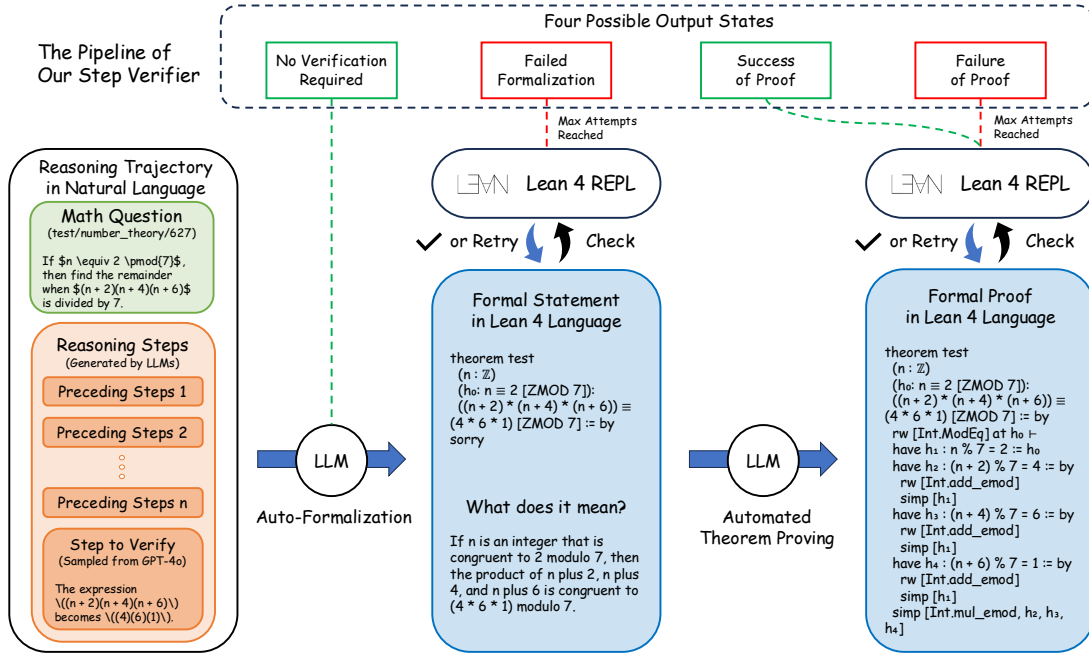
The Pipeline of Our Step Verifier

Four Possible Output States

No Verification Required

Failed Formalization

Success of Proof

Failure of Proof

Max Attempts Reached

Max Attempts Reached

Reasoning Trajectory in Natural Language

Math Question (test/number_theory/627)

If $n \equiv 2 \pmod{7}$, then find the remainder when $(n + 2)(n + 4)(n + 6)$ is divided by 7.

Reasoning Steps (Generated by LLMs)

Preceding Steps 1

Preceding Steps 2

Preceding Steps n

Step to Verify (Sampled from GPT-4o)

The expression \((n + 2)(n + 4)(n + 6)\) becomes \((4)(6)(1)\).

LLM

Auto-Formalization

LEAN Lean 4 REPL

✓ or Retry Check

Formal Statement in Lean 4 Language

theorem test
(n : ℤ)
(h₀: n ≡ 2 [ZMOD 7]):
((n + 2) * (n + 4) * (n + 6)) ≡ (4 * 6 * 1) [ZMOD 7] := by
sorry

What does it mean?

If n is an integer that is congruent to 2 modulo 7, then the product of n plus 2, n plus 4, and n plus 6 is congruent to (4 * 6 * 1) modulo 7.

LLM

Automated Theorem Proving

LEAN Lean 4 REPL

✓ or Retry Check

Formal Proof in Lean 4 Language

theorem test
(n : ℤ)
(h₀: n ≡ 2 [ZMOD 7]):
((n + 2) * (n + 4) * (n + 6)) ≡ (4 * 6 * 1) [ZMOD 7] := by
rw [Int.ModEq] at h₀ ⊢
have h₁ : n % 7 = 2 := h₀
have h₂ : (n + 2) % 7 = 4 := by
rw [Int.add_emod]
simp [h₁]
have h₃ : (n + 4) % 7 = 6 := by
rw [Int.add_emod]
simp [h₁]
have h₄ : (n + 6) % 7 = 1 := by
rw [Int.add_emod]
simp [h₁]
simp [Int.mul_emod, h₂, h₃, h₄]